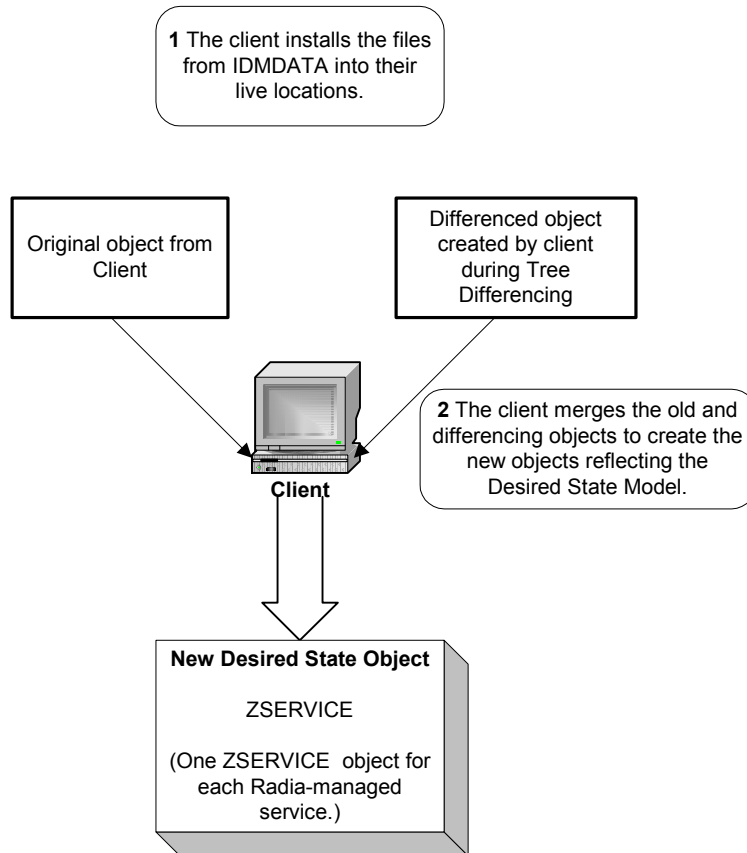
**1** The client installs the files from IDMDATA into their live locations.

Original object from Client

Differenced object created by client during Tree Differencing

**2** The client merges the old and differencing objects to create the new objects reflecting the Desired State Model.

Client

**New Desired State Object**

ZSERVICE

(One ZSERVICE object for each Radia-managed service.)